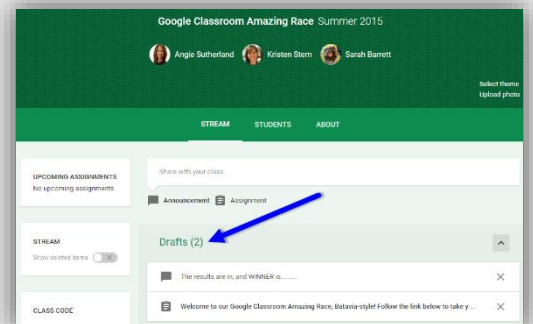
Google Classroom Amazing Race Summer 2015

Angie Sutherland Kristen Stern Sarah Barrett

Select theme
Upload photo

STREAM STUDENTS ABOUT

UPCOMING ASSIGNMENTS
No upcoming assignments

Share with your class...

Announcement Assignment

STREAM
Show deleted items

Drafts (2)

The results are in, and WINNER is.........

Welcome to our Google Classroom Amazing Race, Batavia-style! Follow the link below to take y...

CLASS CODE